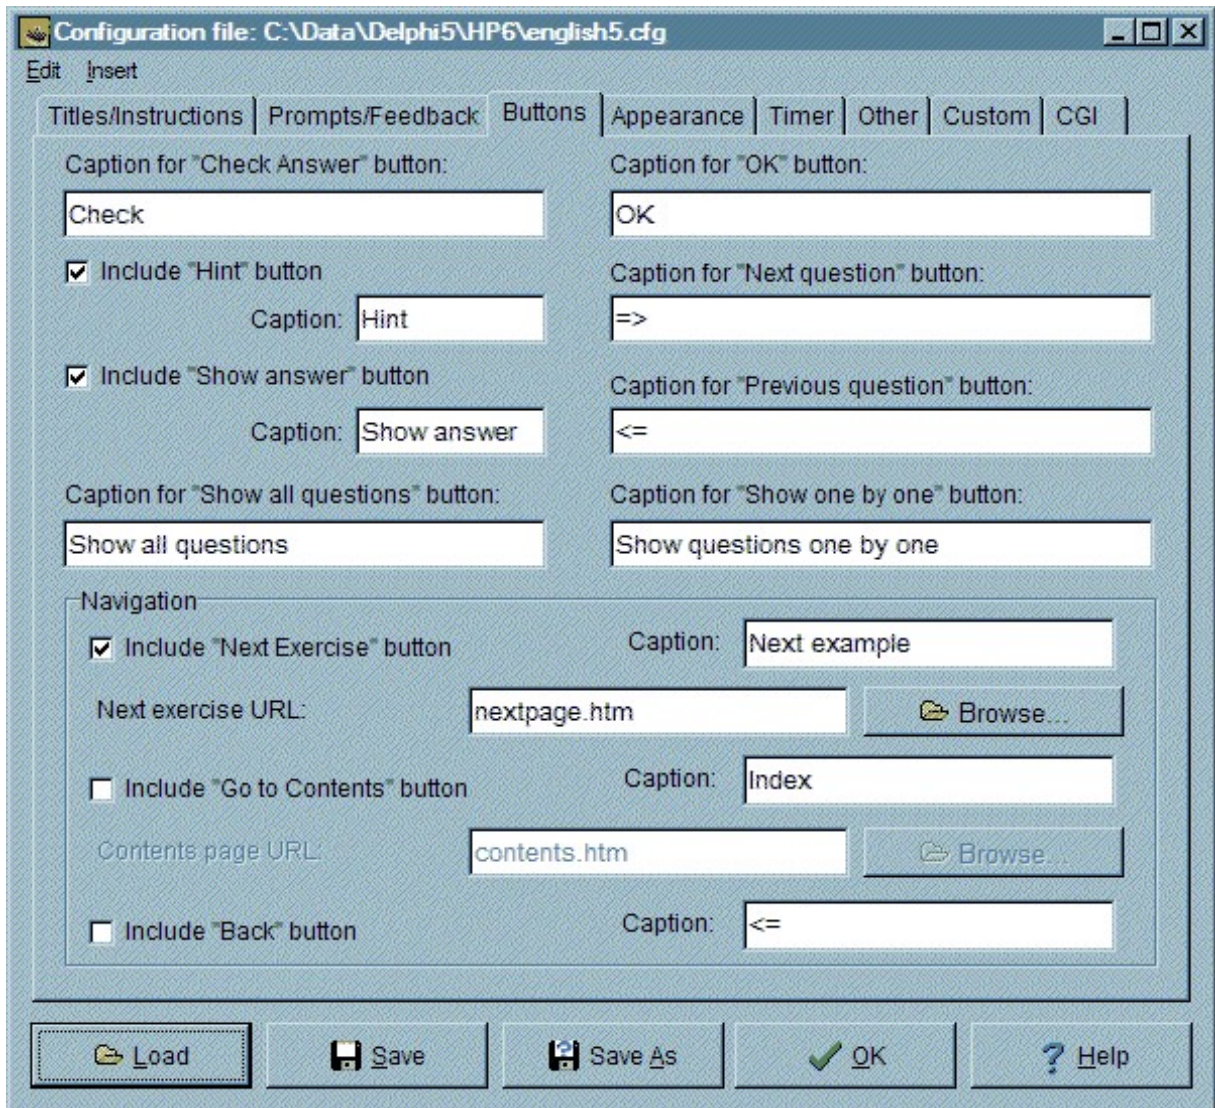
Configuration file: C:\Data\Delphi5\HP6\english5.cfg

Edit Insert

Titles/Instructions | Prompts/Feedback | Buttons | Appearance | Timer | Other | Custom | CGI

Caption for "Check Answer" button:
Check

Include "Hint" button
Caption: Hint

Include "Show answer" button
Caption: Show answer

Caption for "Show all questions" button:
Show all questions

Caption for "OK" button:
OK

Caption for "Next question" button:
=>

Caption for "Previous question" button:
<=

Caption for "Show one by one" button:
Show questions one by one

Navigation

Include "Next Exercise" button
Caption: Next example
Next exercise URL: nextpage.htm
Browse...

Include "Go to Contents" button
Caption: Index
Contents page URL: contents.htm
Browse...

Include "Back" button
Caption: <=

Load | Save | Save As | OK | Help